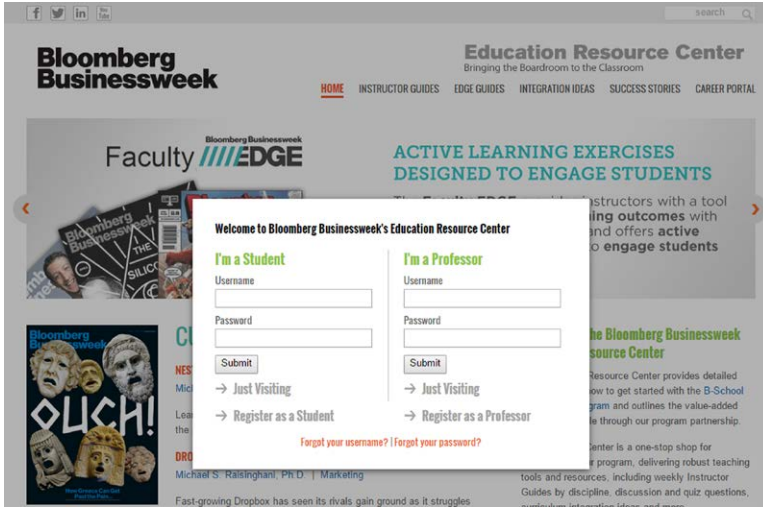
search

Bloomberg Businessweek

Education Resource Center
Bringing the Boardroom to the Classroom

HOME INSTRUCTOR GUIDES EDGE GUIDES INTEGRATION IDEAS SUCCESS STORIES CAREER PORTAL

Bloomberg Businessweek
Faculty EDGE

ACTIVE LEARNING EXERCISES DESIGNED TO ENGAGE STUDENTS

The Faculty EDGE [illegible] instructors with a tool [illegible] ing outcomes with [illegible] and offers active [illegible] o engage students

Welcome to Bloomberg Businessweek's Education Resource Center

I'm a Student
Username
Password
Submit
→ Just Visiting
→ Register as a Student

I'm a Professor
Username
Password
Submit
→ Just Visiting
→ Register as a Professor

Forgot your username? | Forgot your password?

Bloomberg Businessweek
OUCH!

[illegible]he Bloomberg Businessweek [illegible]source Center

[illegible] Resource Center provides detailed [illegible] how to get started with the B-School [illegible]gram and outlines the value-added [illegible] through our program partnership.

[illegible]Center is a one-stop shop for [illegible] program, delivering robust teaching tools and resources, including weekly Instructor Guides by discipline, discussion and quiz questions,

Michael S. Raisinghani, Ph.D. | Marketing

Fast-growing Dropbox has seen its rivals gain ground as it struggles